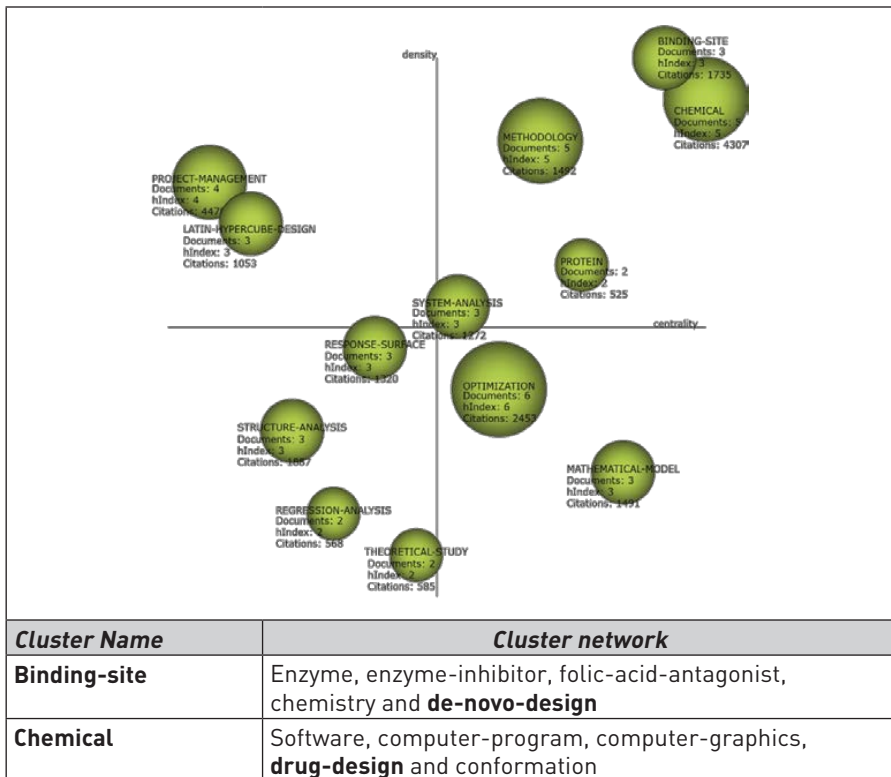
density

BINDING-SITE
Documents: 3
hIndex: 3
Citations: 1735

CHEMICAL
Documents: 5
hIndex: 5
Citations: 4307

METHODOLOGY
Documents: 5
hIndex: 5
Citations: 1492

PROJECT-MANAGEMENT
Documents: 4
hIndex: 4
Citations: 447

LATIN-HYPERCUBE-DESIGN
Documents: 3
hIndex: 3
Citations: 1053

PROTEIN
Documents: 2
hIndex: 2
Citations: 525

SYSTEM-ANALYSIS
Documents: 3
hIndex: 3
Citations: 1172

centrality

RESPONSE-SURFACE
Documents: 3
hIndex: 3
Citations: 1320

OPTIMIZATION
Documents: 6
hIndex: 6
Citations: 2453

STRUCTURE-ANALYSIS
Documents: 3
hIndex: 3
Citations: 1667

MATHEMATICAL-MODEL
Documents: 3
hIndex: 3
Citations: 1491

REGRESSION-ANALYSIS
Documents: 2
hIndex: 2
Citations: 568

THEORETICAL-STUDY
Documents: 2
hIndex: 2
Citations: 585

| Cluster Name | Cluster network |
|---|---|
| **Binding-site** | Enzyme, enzyme-inhibitor, folic-acid-antagonist, chemistry and **de-novo-design** |
| **Chemical** | Software, computer-program, computer-graphics, **drug-design** and conformation |